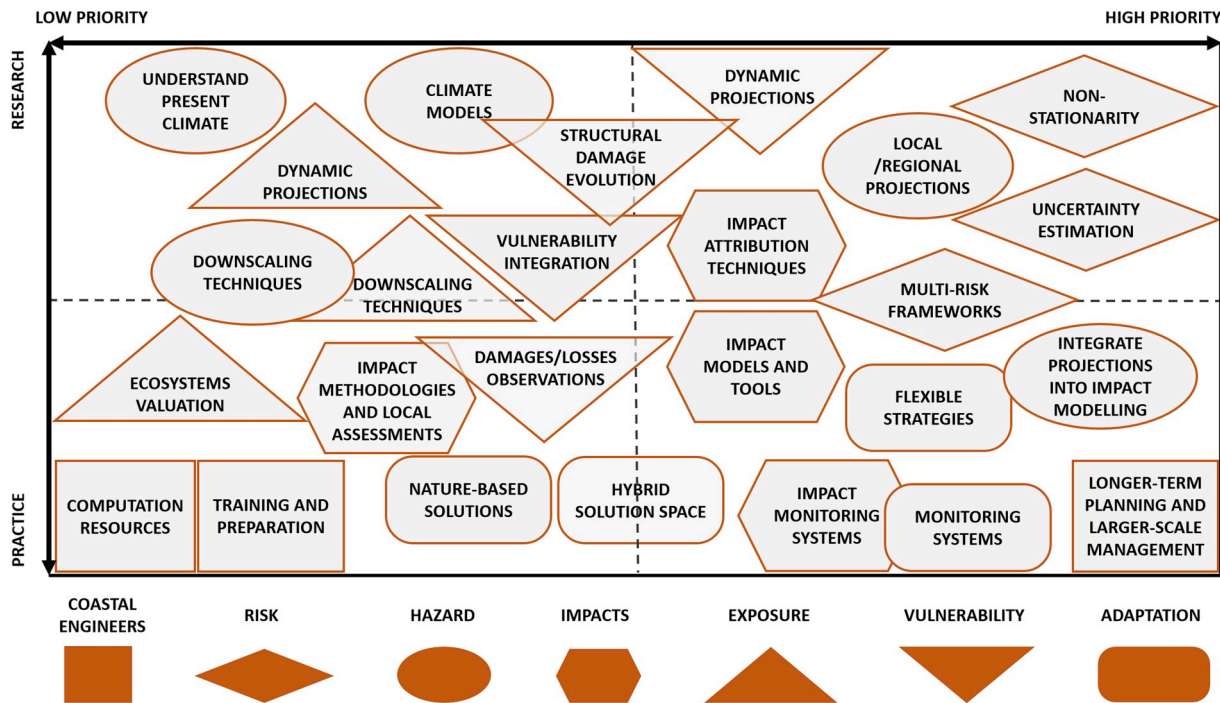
LOW PRIORITY

HIGH PRIORITY

RESEARCH

PRACTICE

UNDERSTAND PRESENT CLIMATE

CLIMATE MODELS

DYNAMIC PROJECTIONS

NON-STATIONARITY

STRUCTURAL DAMAGE EVOLUTION

LOCAL /REGIONAL PROJECTIONS

DYNAMIC PROJECTIONS

UNCERTAINTY ESTIMATION

IMPACT ATTRIBUTION TECHNIQUES

VULNERABILITY INTEGRATION

DOWNSCALING TECHNIQUES

DOWNSCALING TECHNIQUES

MULTI-RISK FRAMEWORKS

IMPACT MODELS AND TOOLS

INTEGRATE PROJECTIONS INTO IMPACT MODELLING

DAMAGES/LOSSES OBSERVATIONS

ECOSYSTEMS VALUATION

IMPACT METHODOLOGIES AND LOCAL ASSESSMENTS

FLEXIBLE STRATEGIES

COMPUTATION RESOURCES

TRAINING AND PREPARATION

NATURE-BASED SOLUTIONS

HYBRID SOLUTION SPACE

IMPACT MONITORING SYSTEMS

MONITORING SYSTEMS

LONGER-TERM PLANNING AND LARGER-SCALE MANAGEMENT

COASTAL ENGINEERS

RISK

HAZARD

IMPACTS

EXPOSURE

VULNERABILITY

ADAPTATION